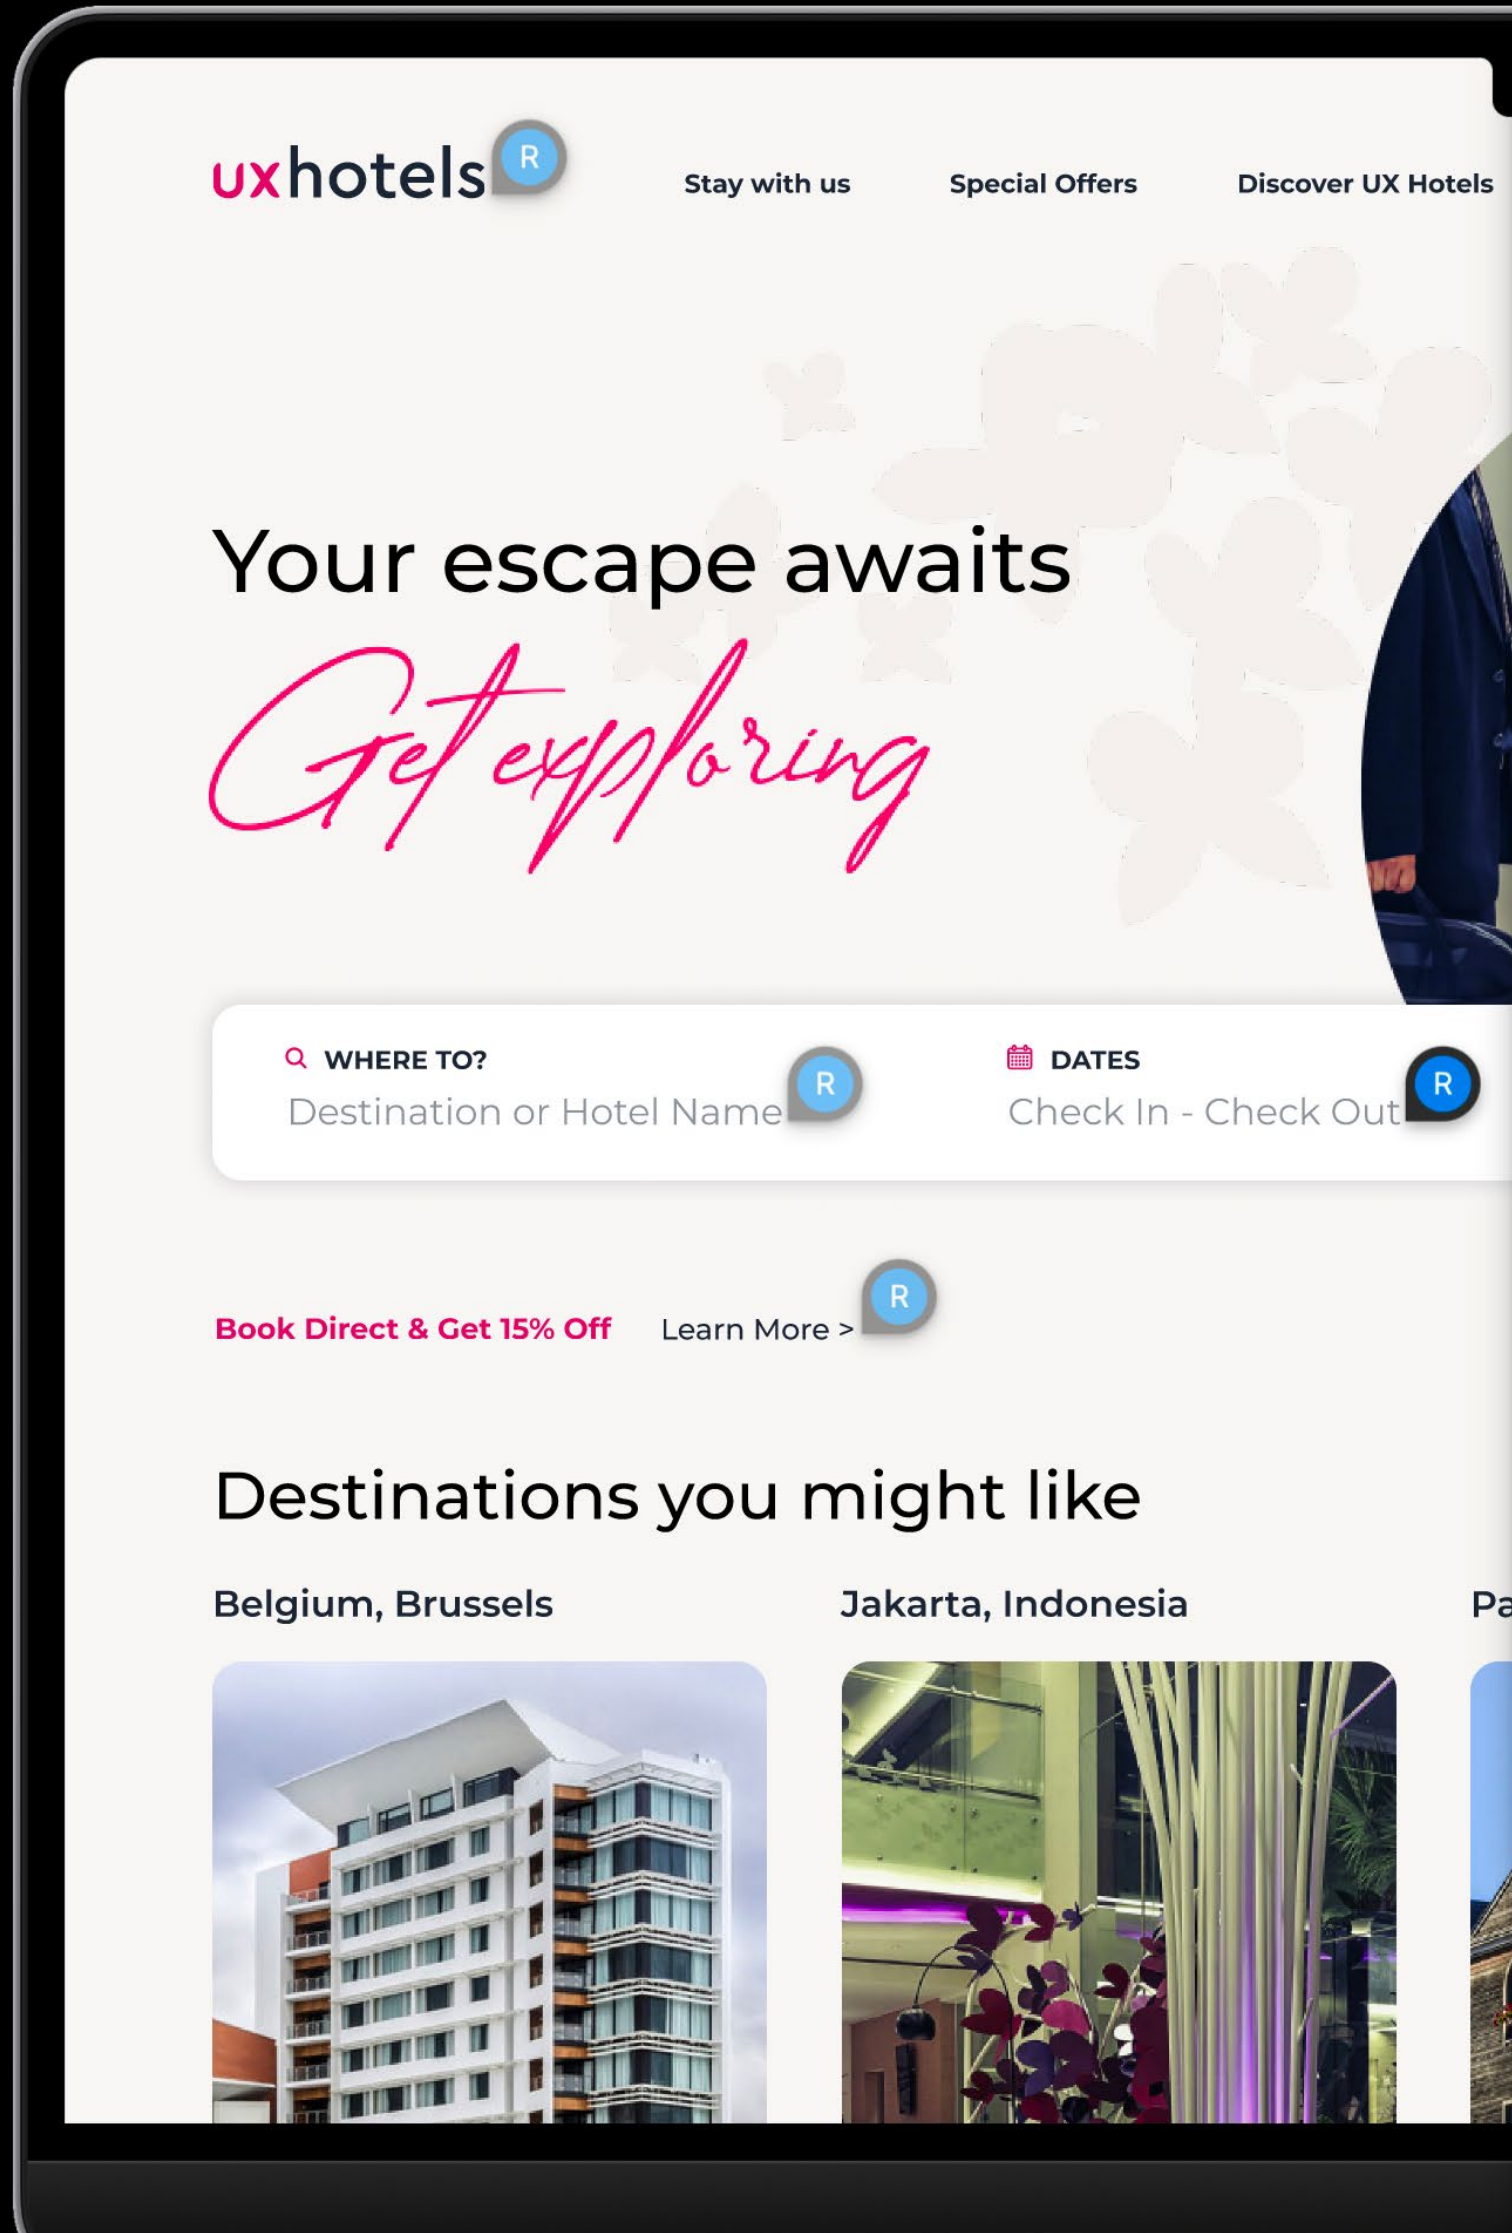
uxhotels R

Stay with us Special Offers Discover UX Hotels

Your escape awaits

Get exploring

WHERE TO?
Destination or Hotel Name R

DATES
Check In - Check Out R

Book Direct & Get 15% Off Learn More > R

Destinations you might like

Belgium, Brussels

Jakarta, Indonesia

Pa